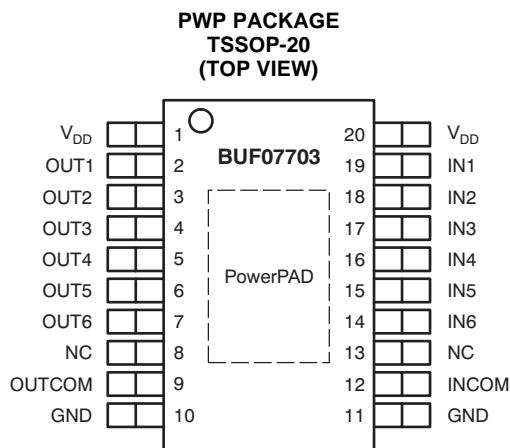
PWP PACKAGE
TSSOP-20
(TOP VIEW)

$V_{DD}$ 1
OUT1 2
OUT2 3
OUT3 4
OUT4 5
OUT5 6
OUT6 7
NC 8
OUTCOM 9
GND 10

BUF07703

PowerPAD

20 $V_{DD}$
19 IN1
18 IN2
17 IN3
16 IN4
15 IN5
14 IN6
13 NC
12 INCOM
11 GND